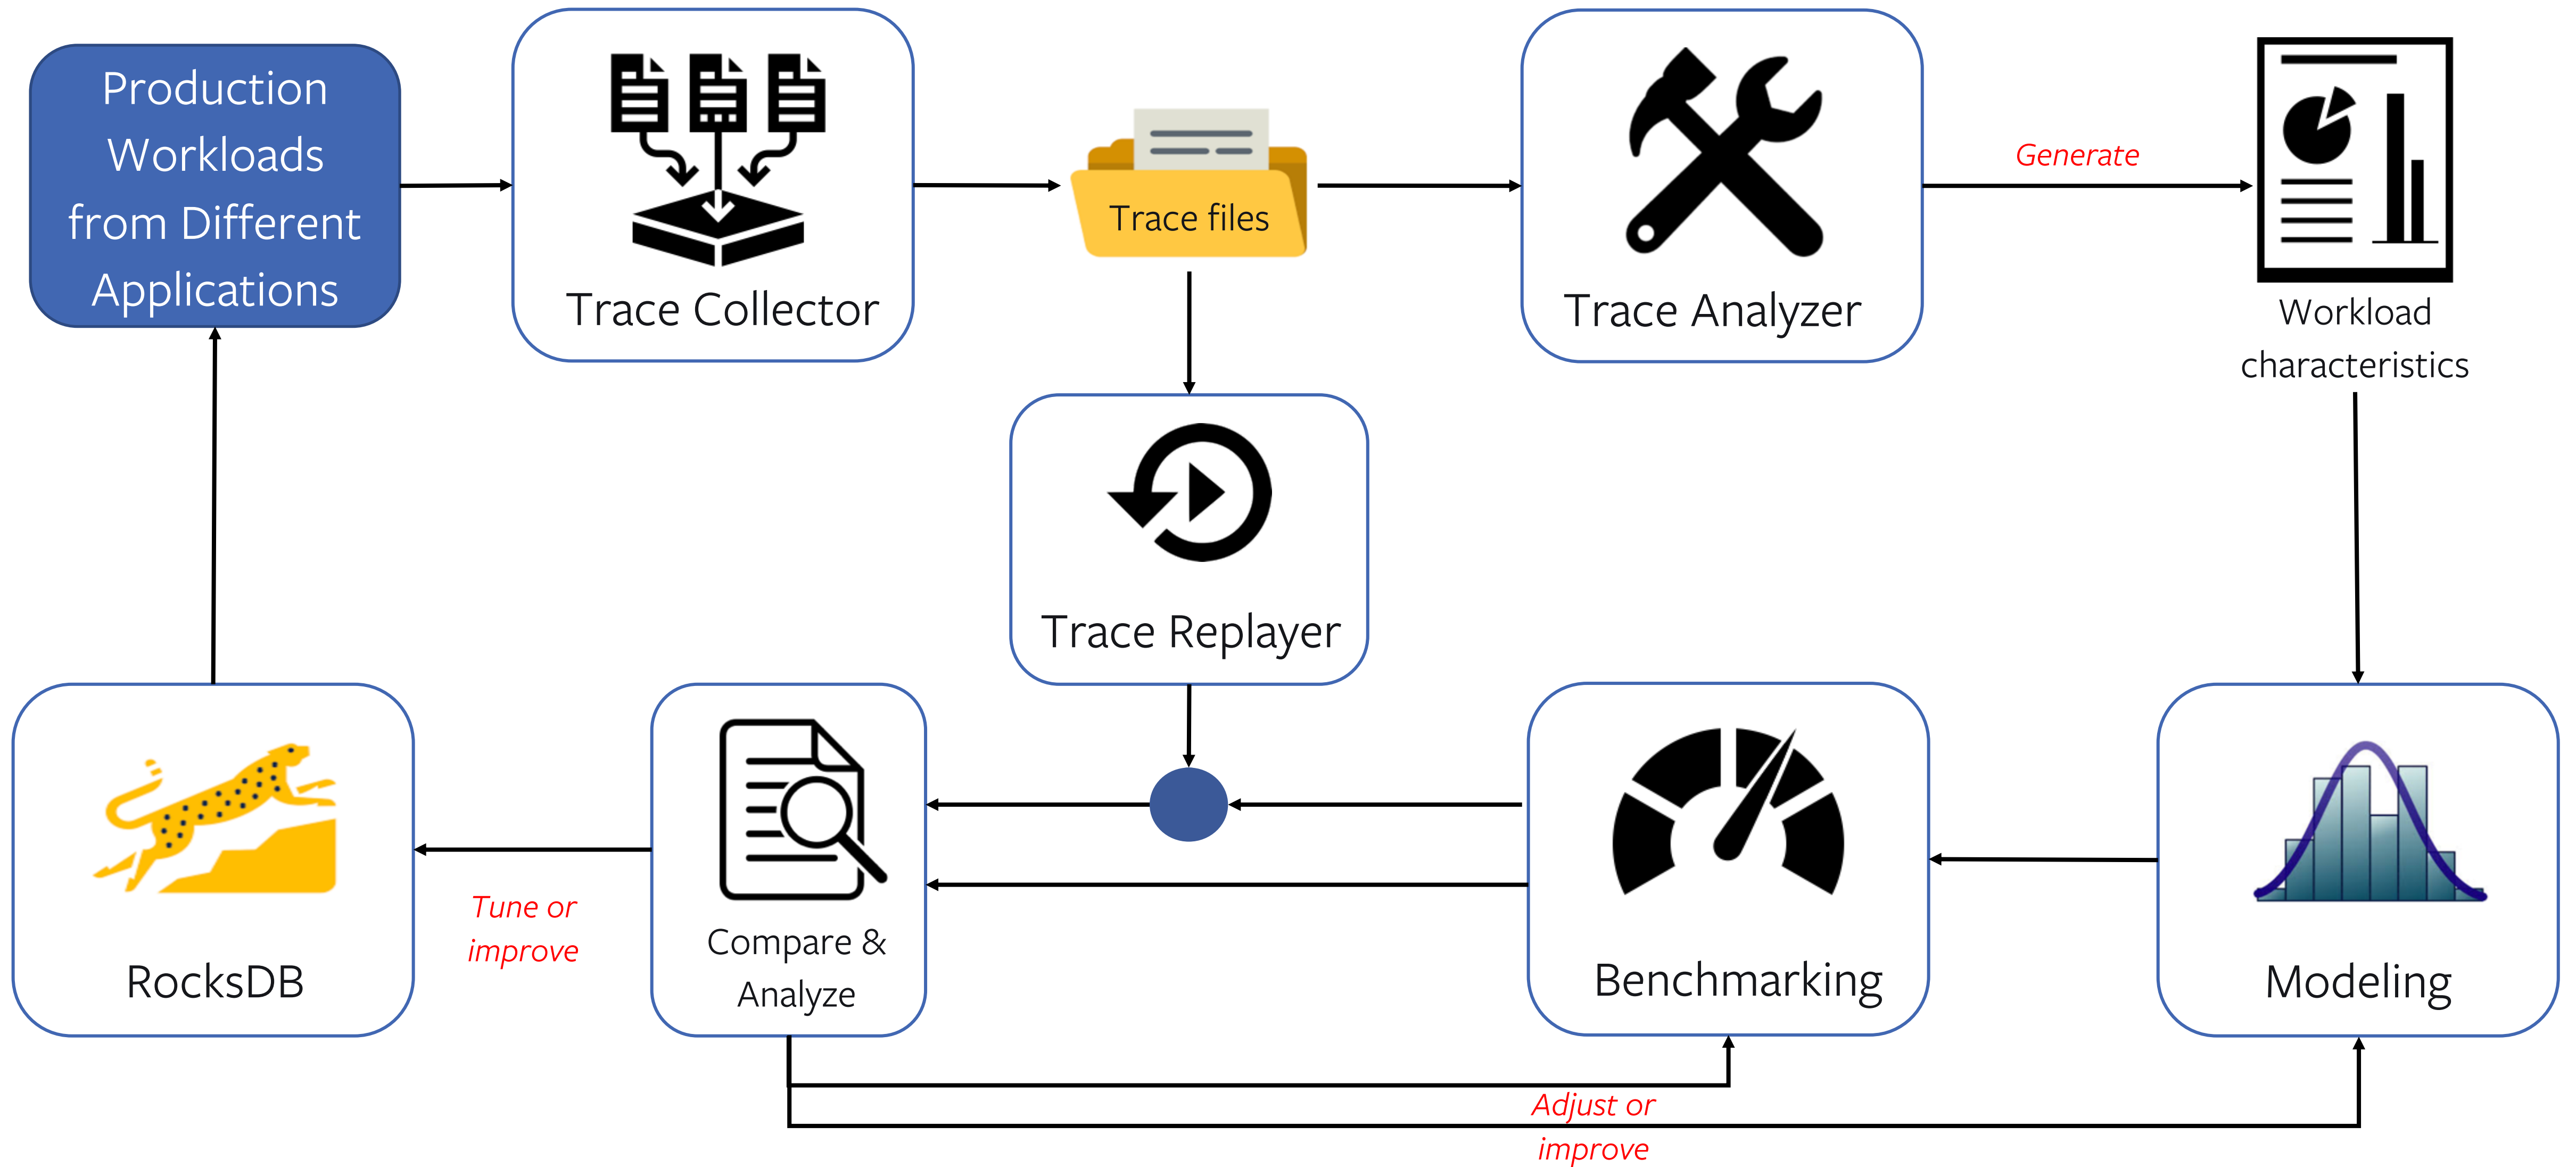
Production Workloads from Different Applications

Trace Collector

Trace files

Trace Analyzer

Generate

Workload characteristics

Trace Replayer

RocksDB

Tune or improve

Compare & Analyze

Benchmarking

Modeling

Adjust or improve